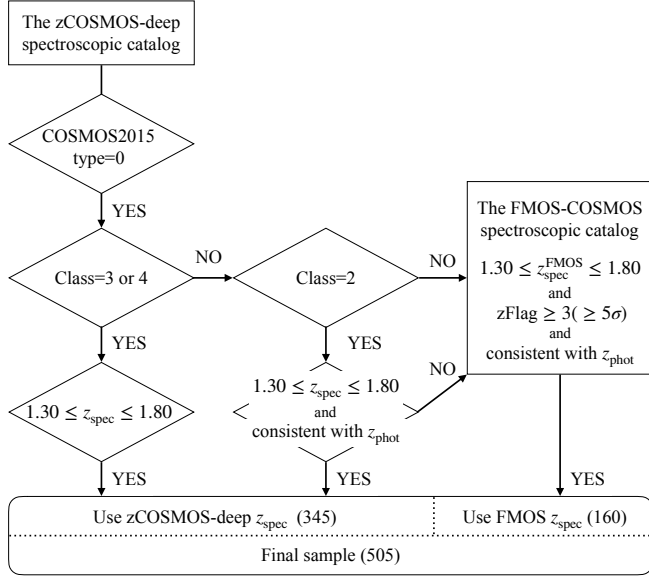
The zCOSMOS-deep spectroscopic catalog

COSMOS2015 type=0

YES

Class=3 or 4

NO

Class=2

NO

The FMOS-COSMOS spectroscopic catalog

$1.30 \leq z_{\rm spec}^{\rm FMOS} \leq 1.80$

and

zFlag $\geq 3( \geq 5\sigma)$

and

consistent with $z_{\rm phot}$

YES

YES

NO

$1.30 \leq z_{\rm spec} \leq 1.80$

$1.30 \leq z_{\rm spec} \leq 1.80$

and

consistent with $z_{\rm phot}$

YES

YES

YES

Use zCOSMOS-deep $z_{\rm spec}$ (345)

Use FMOS $z_{\rm spec}$ (160)

Final sample (505)